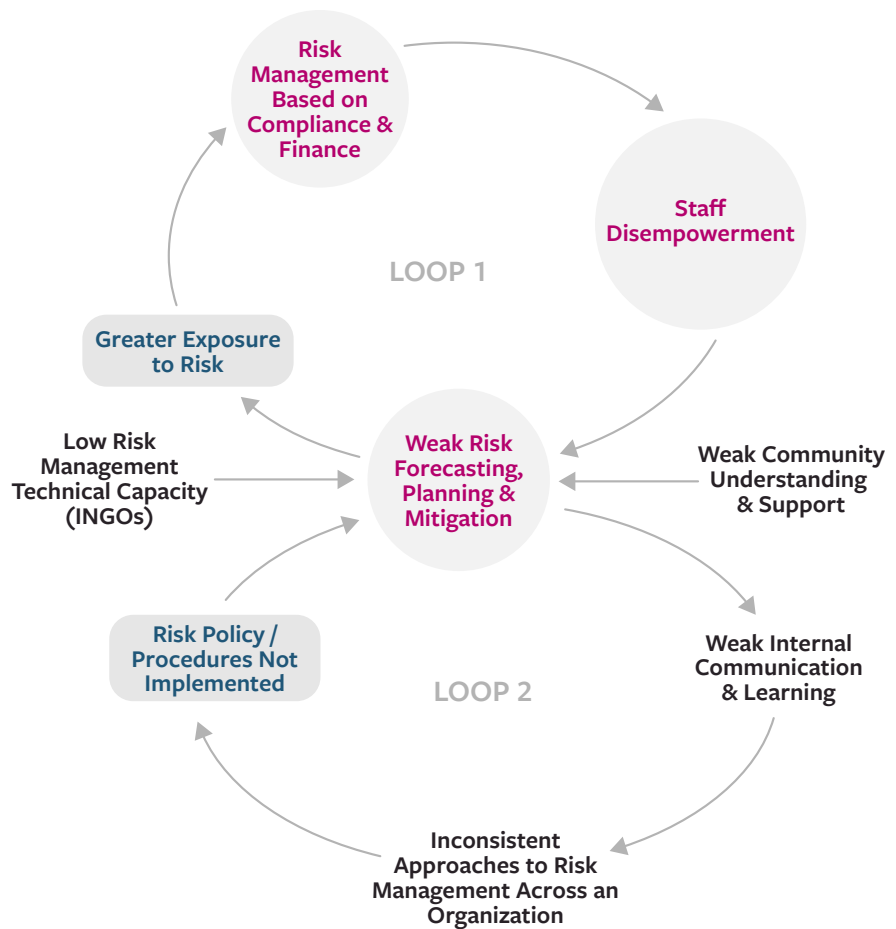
Risk Management Based on Compliance & Finance

Staff Disempowerment

LOOP 1

Greater Exposure to Risk

Low Risk Management Technical Capacity (INGOs)

Weak Risk Forecasting, Planning & Mitigation

Weak Community Understanding & Support

Risk Policy / Procedures Not Implemented

LOOP 2

Weak Internal Communication & Learning

Inconsistent Approaches to Risk Management Across an Organization